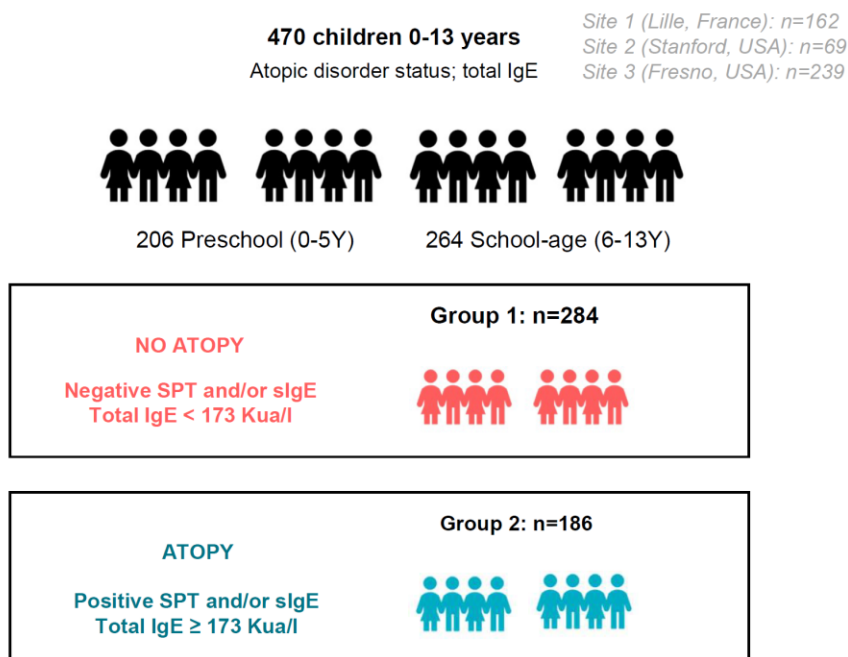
470 children 0-13 years
Atopic disorder status; total IgE

Site 1 (Lille, France): n=162
Site 2 (Stanford, USA): n=69
Site 3 (Fresno, USA): n=239

206 Preschool (0-5Y)

264 School-age (6-13Y)

Group 1: n=284

NO ATOPY

Negative SPT and/or sIgE
Total IgE < 173 Kua/l

Group 2: n=186

ATOPY

Positive SPT and/or sIgE
Total IgE ≥ 173 Kua/l